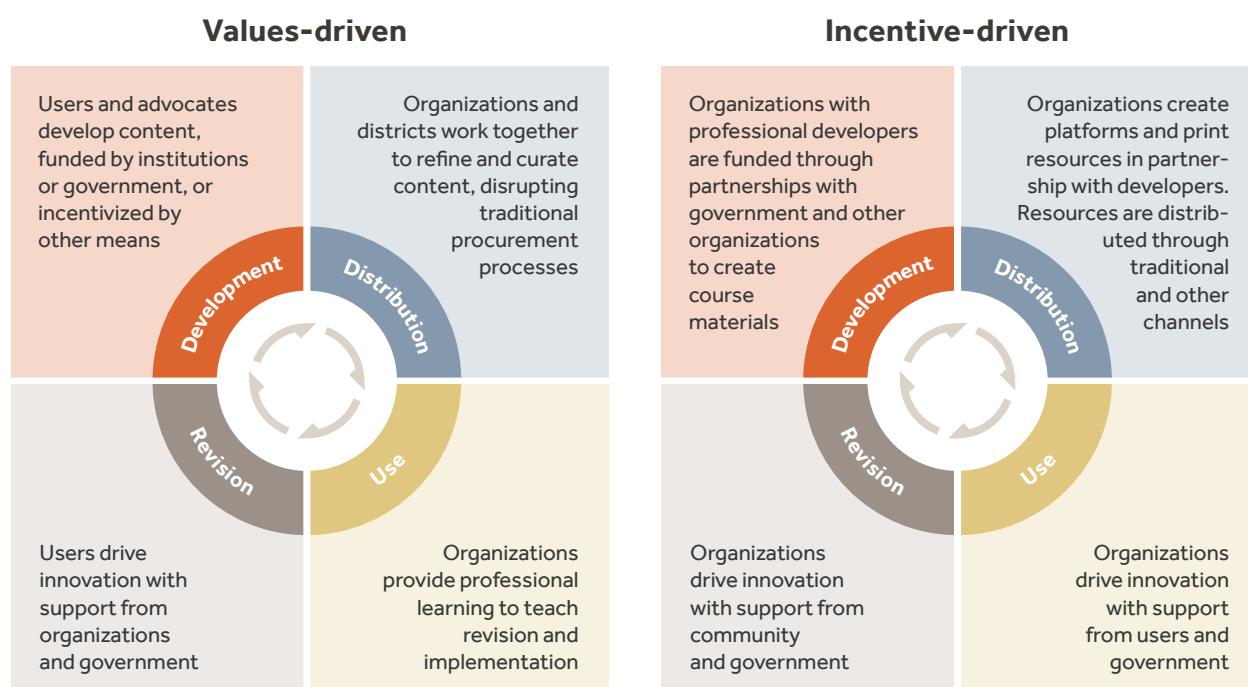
Values-driven

Users and advocates develop content, funded by institutions or government, or incentivized by other means

Organizations and districts work together to refine and curate content, disrupting traditional procurement processes

Development

Distribution

Revision

Use

Users drive innovation with support from organizations and government

Organizations provide professional learning to teach revision and implementation

Incentive-driven

Organizations with professional developers are funded through partnerships with government and other organizations to create course materials

Organizations create platforms and print resources in partnership with developers. Resources are distributed through traditional and other channels

Development

Distribution

Revision

Use

Organizations drive innovation with support from community and government

Organizations drive innovation with support from users and government